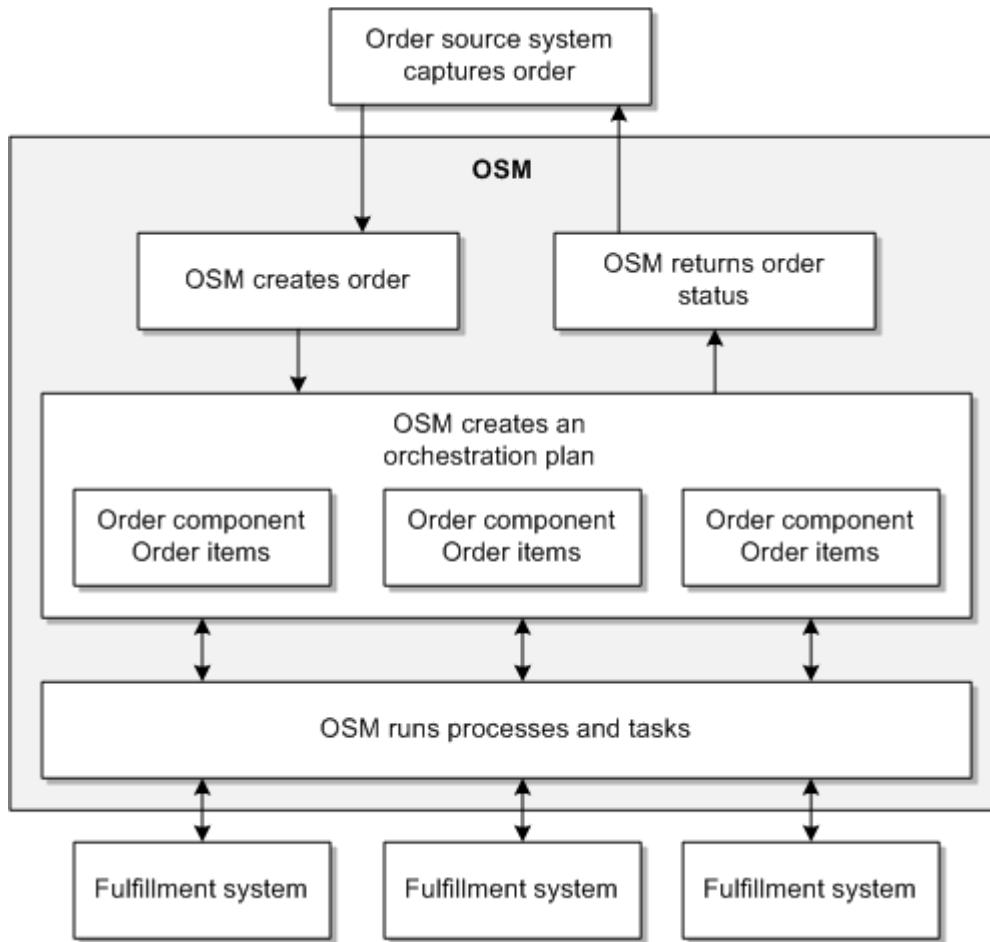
Order source system captures order

OSM

OSM creates order

OSM returns order status

OSM creates an orchestration plan

Order component
Order items

Order component
Order items

Order component
Order items

OSM runs processes and tasks

Fulfillment system

Fulfillment system

Fulfillment system